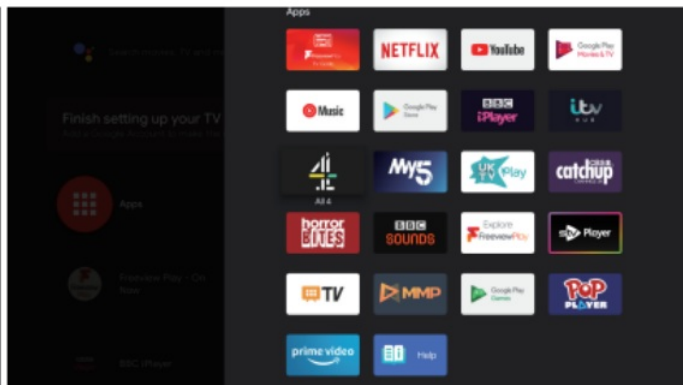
Apps

Search movies, TV, and more

Finish setting up your TV

Add a Google Account to make the

Apps

Freeview Play - On Now

BBC iPlayer

NETFLIX

YouTube

Google Play Movies & TV

Music

Google Play Store

BBC iPlayer

itv HUB

4

All 4

My5

UKTV Play

CBBC catchup

horror BITES

BBC SOUNDS

Explore FreeviewPlay

Player

TV

MMP

Google Play Games

POP PLAYER

prime video

Help